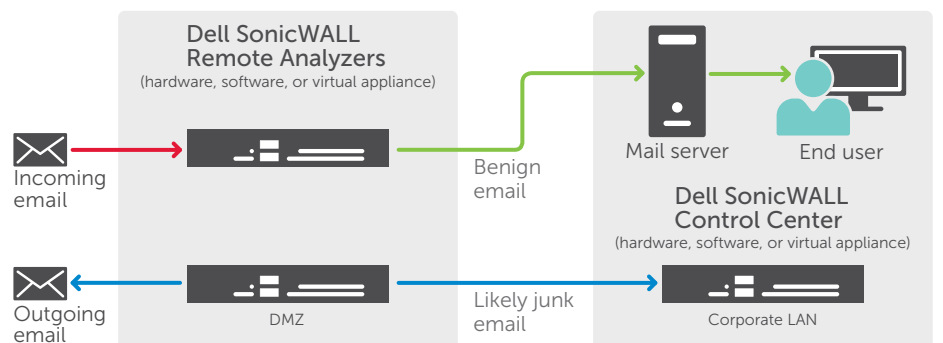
Dell SonicWALL Remote Analyzers
(hardware, software, or virtual appliance)

Incoming email

Benign email

Mail server

End user

Dell SonicWALL Control Center
(hardware, software, or virtual appliance)

Outgoing email

DMZ

Likely junk email

Corporate LAN